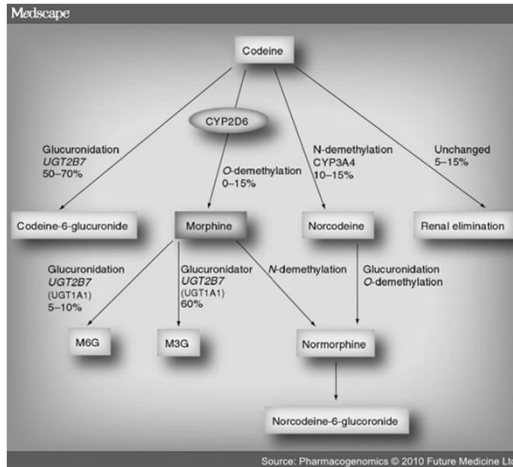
Medscape

Codeine

CYP2D6

Glucuronidation
UGT2B7
50–70%

O-demethylation
0–15%

N-demethylation
CYP3A4
10–15%

Unchanged
5–15%

Codeine-6-glucuronide

Morphine

Norcodeine

Renal elimination

Glucuronidation
UGT2B7
(UGT1A1)
5–10%

Glucuronidator
UGT2B7
(UGT1A1)
60%

N-demethylation

Glucuronidation
O-demethylation

M6G

M3G

Normorphine

Norcodeine-6-glucoronide

Source: Pharmacogenomics © 2010 Future Medicine Ltd